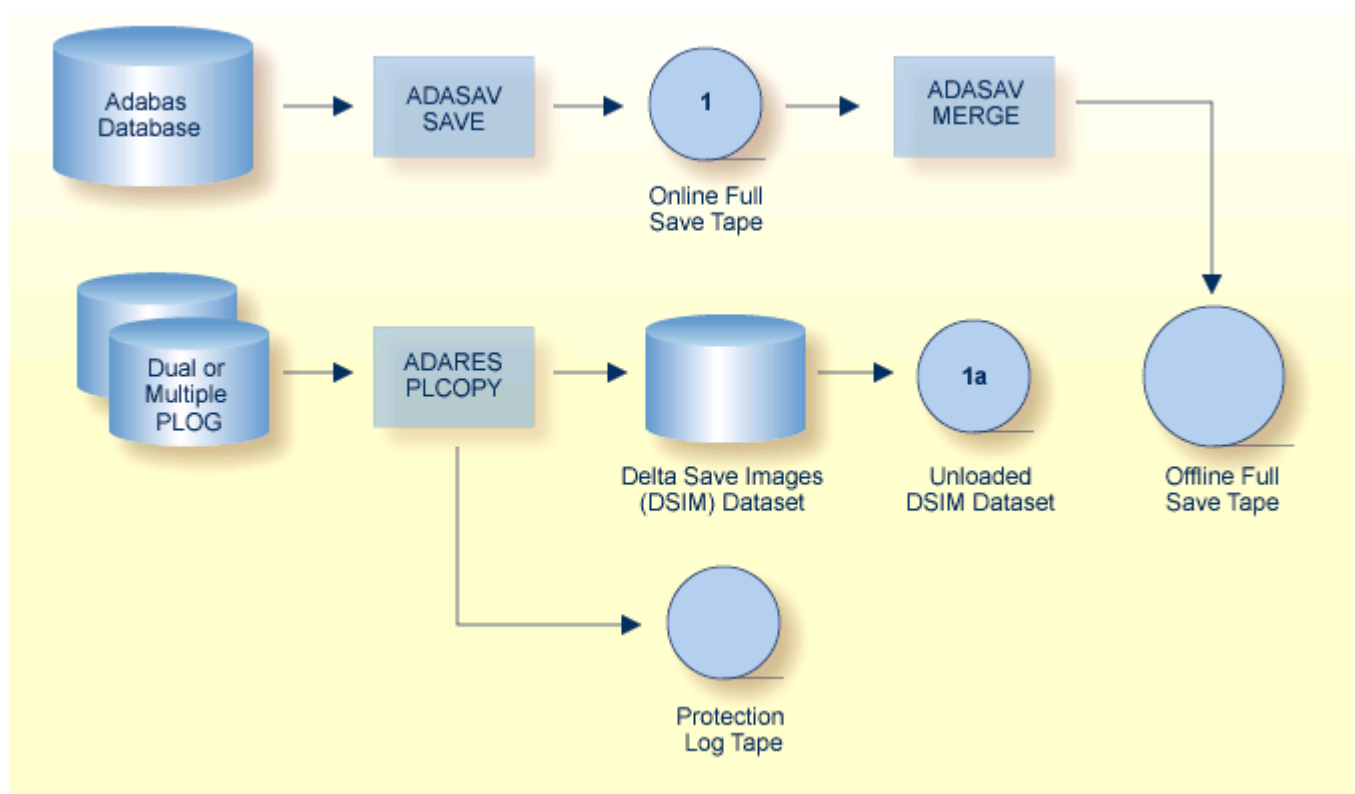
Adabas Database

ADASAV SAVE

1

Online Full Save Tape

ADASAV MERGE

Dual or Multiple PLOG

ADARES PLCOPY

Delta Save Images (DSIM) Dataset

1a

Unloaded DSIM Dataset

Offline Full Save Tape

Protection Log Tape